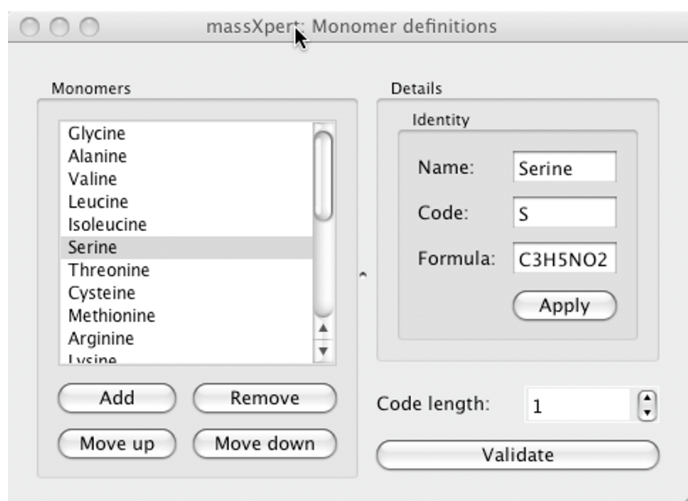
massXpert: Monomer definitions

Monomers

Glycine
Alanine
Valine
Leucine
Isoleucine
Serine
Threonine
Cysteine
Methionine
Arginine
Lysine

Add
Remove
Move up
Move down

Details

Identity

Name: Serine
Code: S
Formula: C3H5NO2

Apply

Code length: 1

Validate